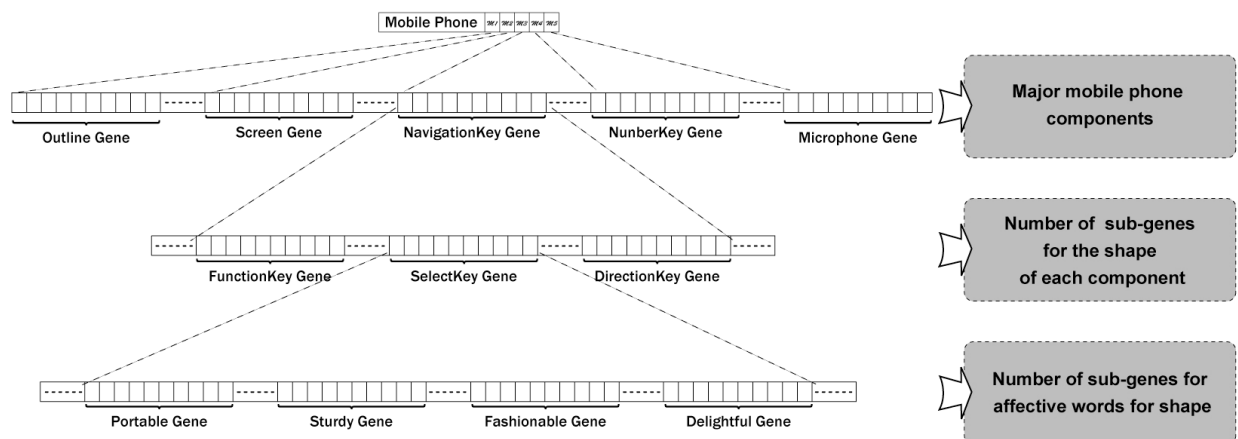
Mobile Phone M1 M2 M3 M4 M5

Outline Gene
Screen Gene
NavigationKey Gene
NunberKey Gene
Microphone Gene

Major mobile phone components

FunctionKey Gene
SelectKey Gene
DirectionKey Gene

Number of sub-genes for the shape of each component

Portable Gene
Sturdy Gene
Fashionable Gene
Delightful Gene

Number of sub-genes for affective words for shape